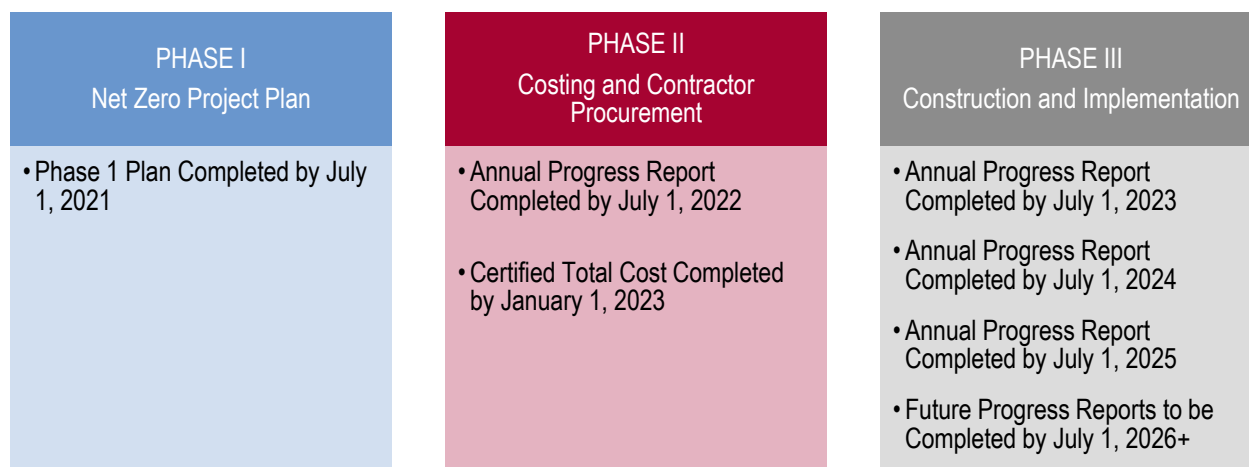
PHASE I
Net Zero Project Plan

• Phase 1 Plan Completed by July 1, 2021

PHASE II
Costing and Contractor Procurement

• Annual Progress Report Completed by July 1, 2022

• Certified Total Cost Completed by January 1, 2023

PHASE III
Construction and Implementation

• Annual Progress Report Completed by July 1, 2023

• Annual Progress Report Completed by July 1, 2024

• Annual Progress Report Completed by July 1, 2025

• Future Progress Reports to be Completed by July 1, 2026+